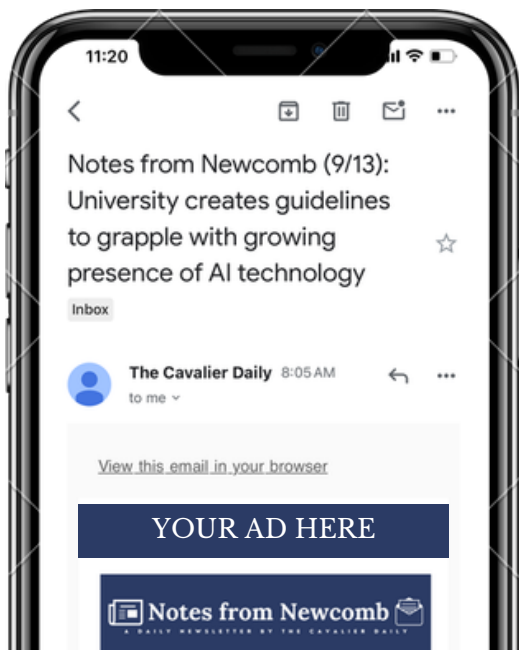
11:20

Notes from Newcomb (9/13): University creates guidelines to grapple with growing presence of AI technology

Inbox

The Cavalier Daily 8:05 AM

to me

View this email in your browser

YOUR AD HERE

Notes from Newcomb

A DAILY NEWSLETTER BY THE CAVALIER DAILY